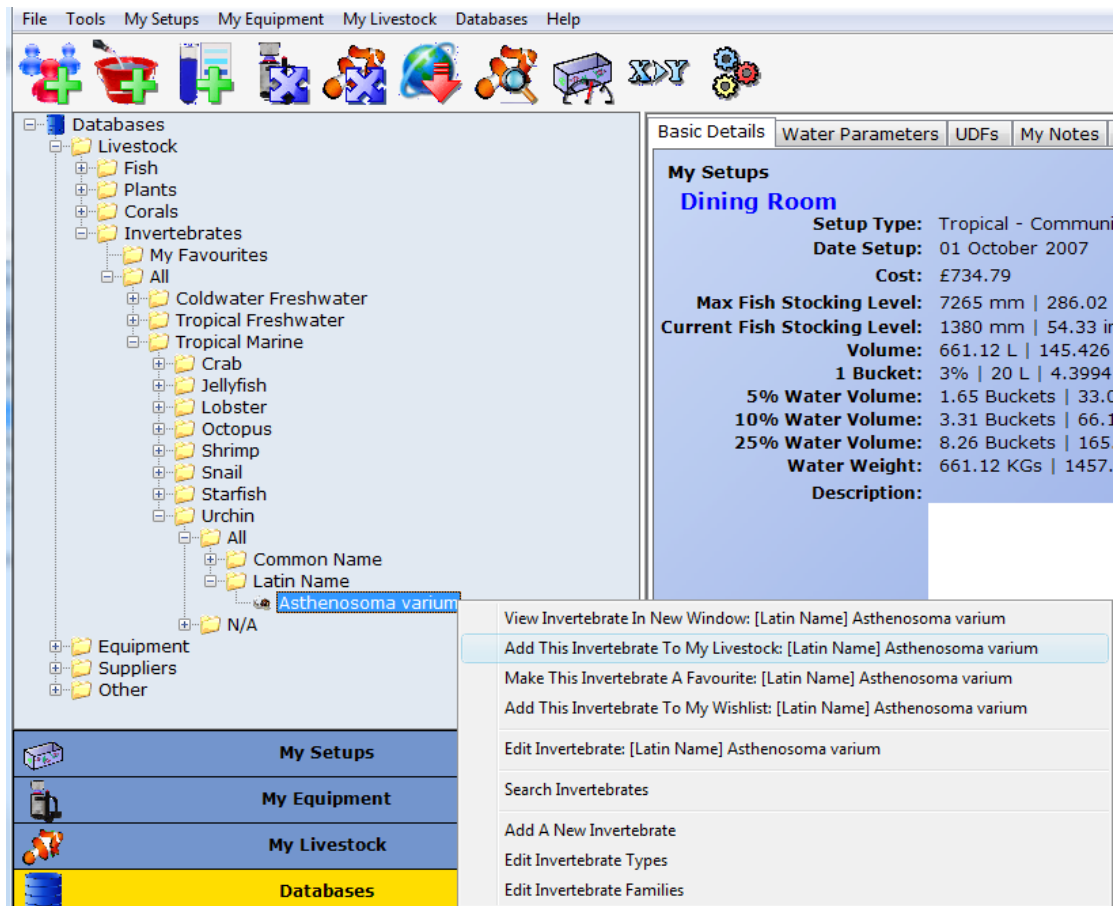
File Tools My Setups My Equipment My Livestock Databases Help

X>Y

Databases
Livestock
Fish
Plants
Corals
Invertebrates
My Favourites
All
Coldwater Freshwater
Tropical Freshwater
Tropical Marine
Crab
Jellyfish
Lobster
Octopus
Shrimp
Snail
Starfish
Urchin
All
Common Name
Latin Name
Asthenosoma varium
N/A
Equipment
Suppliers
Other

My Setups
My Equipment
My Livestock
Databases

Basic Details | Water Parameters | UDFs | My Notes

My Setups
Dining Room
Setup Type: Tropical - Communi
Date Setup: 01 October 2007
Cost: £734.79
Max Fish Stocking Level: 7265 mm | 286.02
Current Fish Stocking Level: 1380 mm | 54.33 i
Volume: 661.12 L | 145.426
1 Bucket: 3% | 20 L | 4.3994
5% Water Volume: 1.65 Buckets | 33.0
10% Water Volume: 3.31 Buckets | 66.1
25% Water Volume: 8.26 Buckets | 165.
Water Weight: 661.12 KGs | 1457.
Description:

View Invertebrate In New Window: [Latin Name] Asthenosoma varium
Add This Invertebrate To My Livestock: [Latin Name] Asthenosoma varium
Make This Invertebrate A Favourite: [Latin Name] Asthenosoma varium
Add This Invertebrate To My Wishlist: [Latin Name] Asthenosoma varium
Edit Invertebrate: [Latin Name] Asthenosoma varium
Search Invertebrates
Add A New Invertebrate
Edit Invertebrate Types
Edit Invertebrate Families